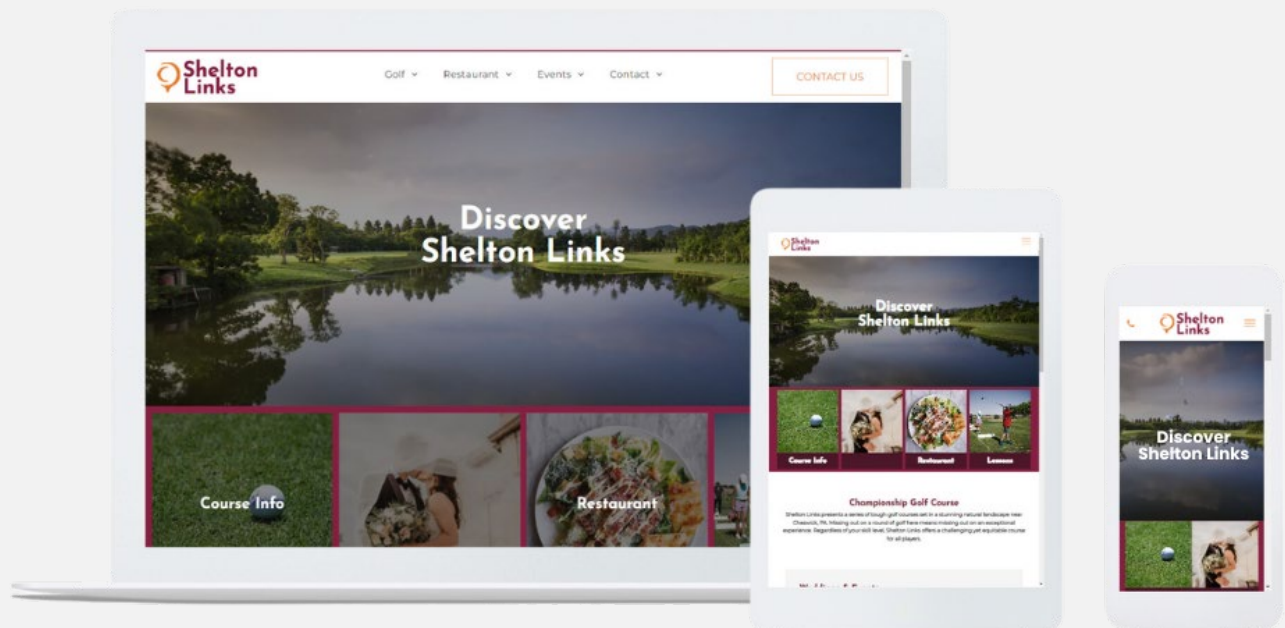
Shelton Links

Golf
Restaurant
Events
Contact

CONTACT US

Discover Shelton Links

Course Info

Restaurant

Shelton Links

Discover Shelton Links

Course Info
Restaurant
Lessons

Championship Golf Course

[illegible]

Shelton Links

Discover Shelton Links